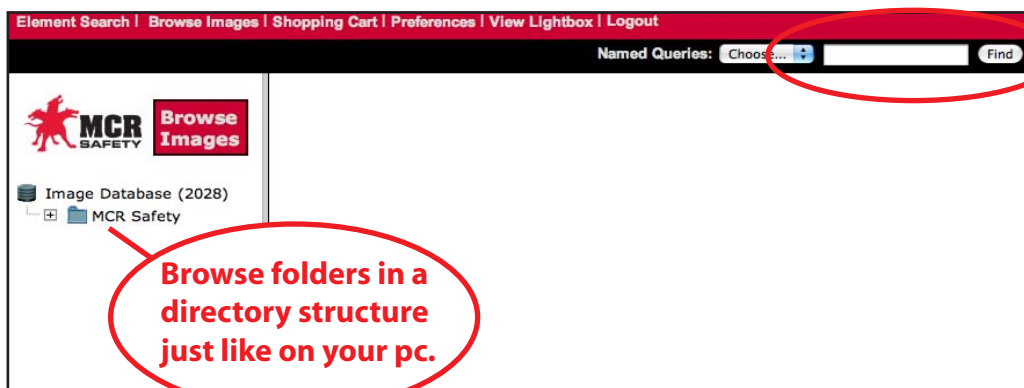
Element Search | Browse Images | Shopping Cart | Preferences | View Lightbox | Logout

Named Queries: Choose... Find

MCR SAFETY Browse Images

Image Database (2028)
MCR Safety

Browse folders in a directory structure just like on your pc.